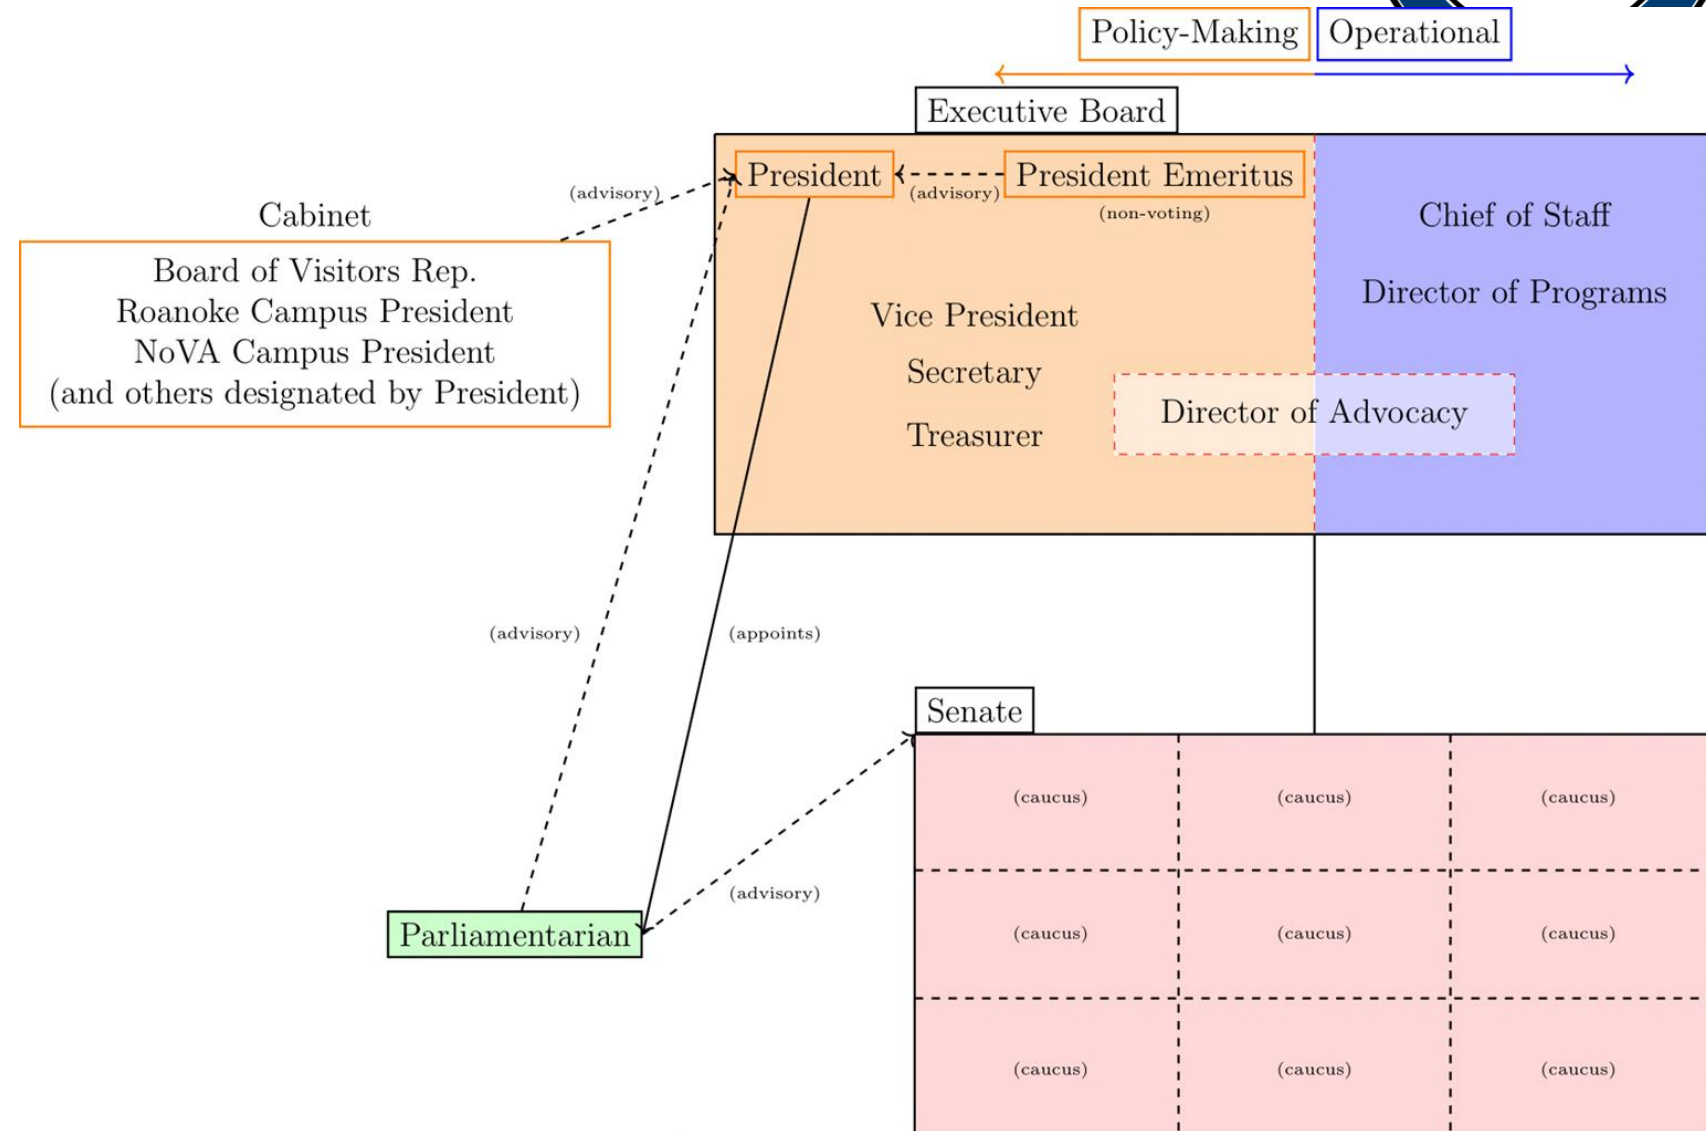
Policy-Making Operational

Executive Board

President (advisory) President Emeritus
(non-voting)

Chief of Staff

Director of Programs

Vice President

Secretary

Treasurer

Director of Advocacy

Cabinet

Board of Visitors Rep.
Roanoke Campus President
NoVA Campus President
(and others designated by President)

(advisory)

(advisory)

(appoints)

(advisory)

Senate

| (caucus) | (caucus) | (caucus) |
|---|---|---|
| (caucus) | (caucus) | (caucus) |
| (caucus) | (caucus) | (caucus) |

Parliamentarian